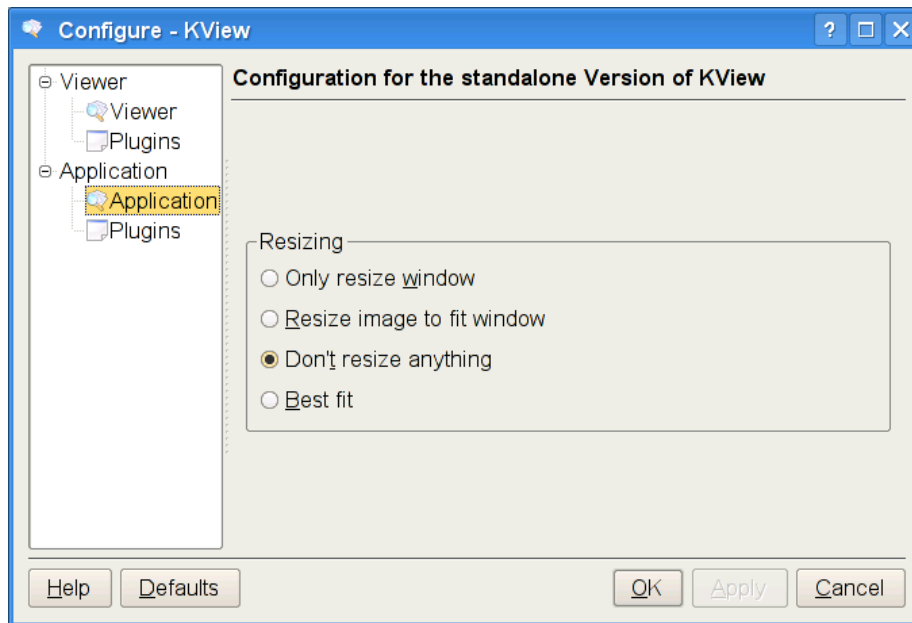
Configure - KView

? □ X

Viewer
Viewer
Plugins
Application
Application
Plugins

Configuration for the standalone Version of KView

Resizing
Only resize window
Resize image to fit window
Don't resize anything
Best fit

Help
Defaults
OK
Apply
Cancel